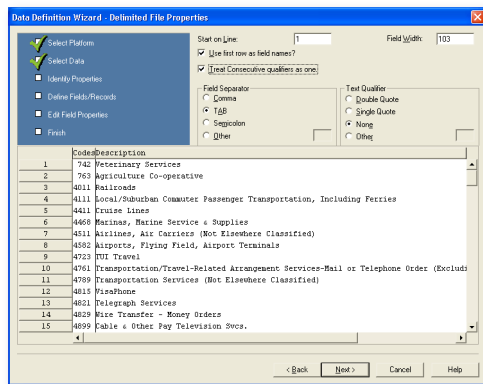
Data Definition Wizard - Delimited File Properties

Select Platform
Select Data
Identify Properties
Define Fields/Records
Edit Field Properties
Finish

Start on Line: 1
Field Width: 103
Use first row as field names?
Treat Consecutive qualifiers as one.

Field Separator
Comma
TAB
Semicolon
Other

Text Qualifier
Double Quote
Single Quote
None
Other

| | Codes | Description |
|---|---|---|
| 1 | 742 | Veterinary Services |
| 2 | 763 | Agriculture Co-operative |
| 3 | 4011 | Railroads |
| 4 | 4111 | Local/Suburban Commuter Passenger Transportation, Including Ferries |
| 5 | 4411 | Cruise Lines |
| 6 | 4468 | Marinas, Marine Service & Supplies |
| 7 | 4511 | Airlines, Air Carriers (Not Elsewhere Classified) |
| 8 | 4582 | Airports, Flying Field, Airport Terminals |
| 9 | 4723 | TUI Travel |
| 10 | 4761 | Transportation/Travel-Related Arrangement Services-Mail or Telephone Order (Exclud |
| 11 | 4789 | Transportation Services (Not Elsewhere Classified) |
| 12 | 4815 | VisaPhone |
| 13 | 4821 | Telegraph Services |
| 14 | 4829 | Wire Transfer - Money Orders |
| 15 | 4899 | Cable & Other Pay Television Svcs. |

< Back   Next >   Cancel   Help